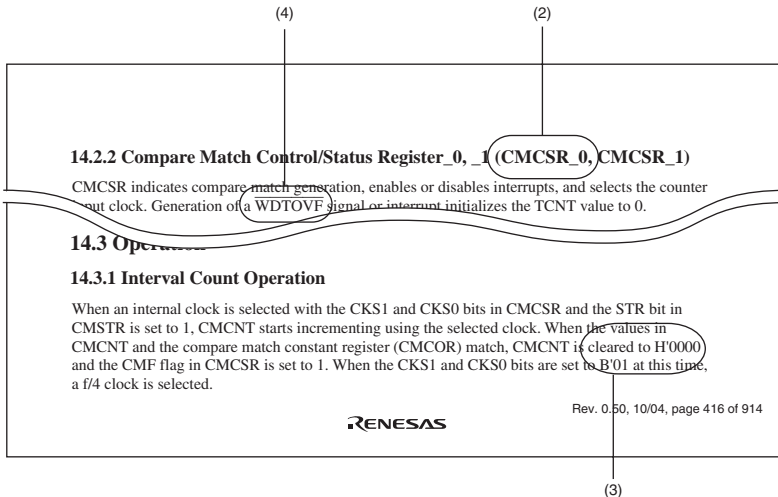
(4)

(2)

14.2.2 Compare Match Control/Status Register_0, _1 (CMCSR_0, CMCSR_1)

CMCSR indicates compare match generation, enables or disables interrupts, and selects the counter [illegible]put clock. Generation of a WDTOVF signal or interrupt initializes the TCNT value to 0.

14.3 Operation

14.3.1 Interval Count Operation

When an internal clock is selected with the CKS1 and CKS0 bits in CMCSR and the STR bit in CMSTR is set to 1, CMCNT starts incrementing using the selected clock. When the values in CMCNT and the compare match constant register (CMCOR) match, CMCNT is cleared to H'0000 and the CMF flag in CMCSR is set to 1. When the CKS1 and CKS0 bits are set to B'01 at this time, a f/4 clock is selected.

RENESAS

Rev. 0.50, 10/04, page 416 of 914

(3)